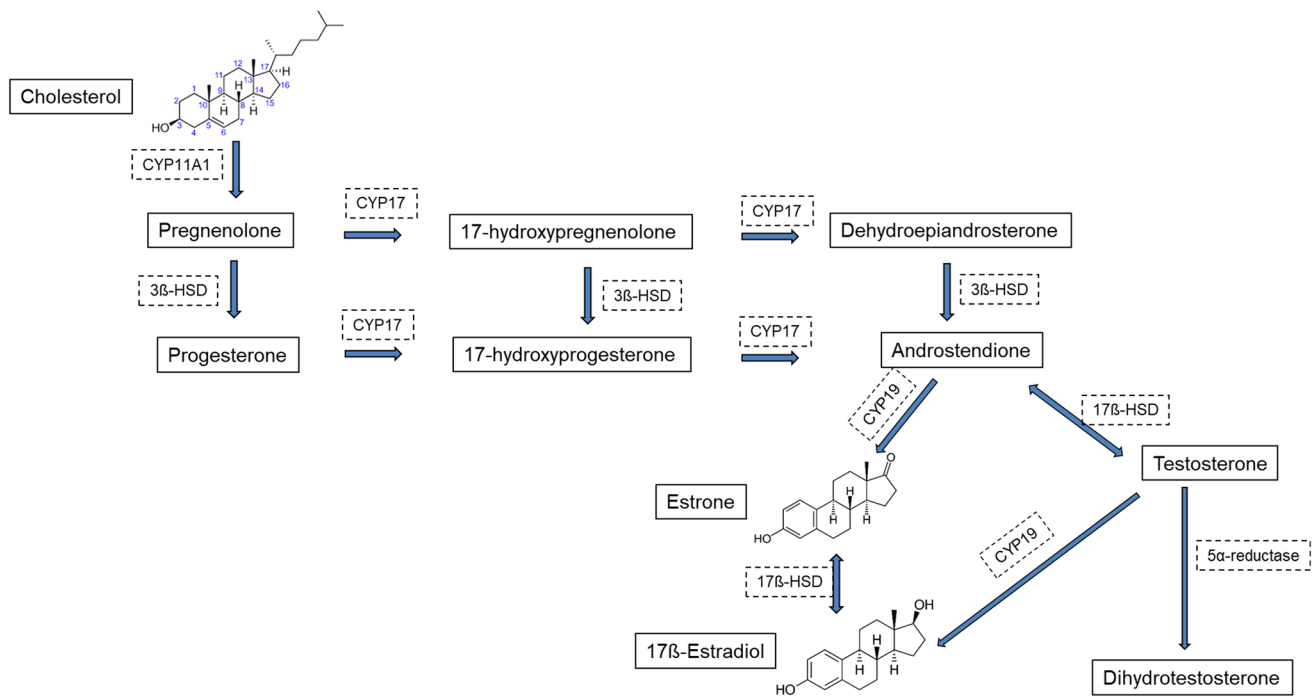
Cholesterol

HO 1 2 3 4 5 6 7 8 9 10 11 12 13 14 15 16 17 H H H H

CYP11A1

Pregnenolone

CYP17

17-hydroxypregnenolone

CYP17

Dehydroepiandrosterone

3ß-HSD

3ß-HSD

3ß-HSD

Progesterone

CYP17

17-hydroxyprogesterone

CYP17

Androstendione

CYP19

17ß-HSD

Testosterone

Estrone

O H H H HO

CYP19

5α-reductase

17ß-HSD

17ß-Estradiol

OH H H H HO

Dihydrotestosterone